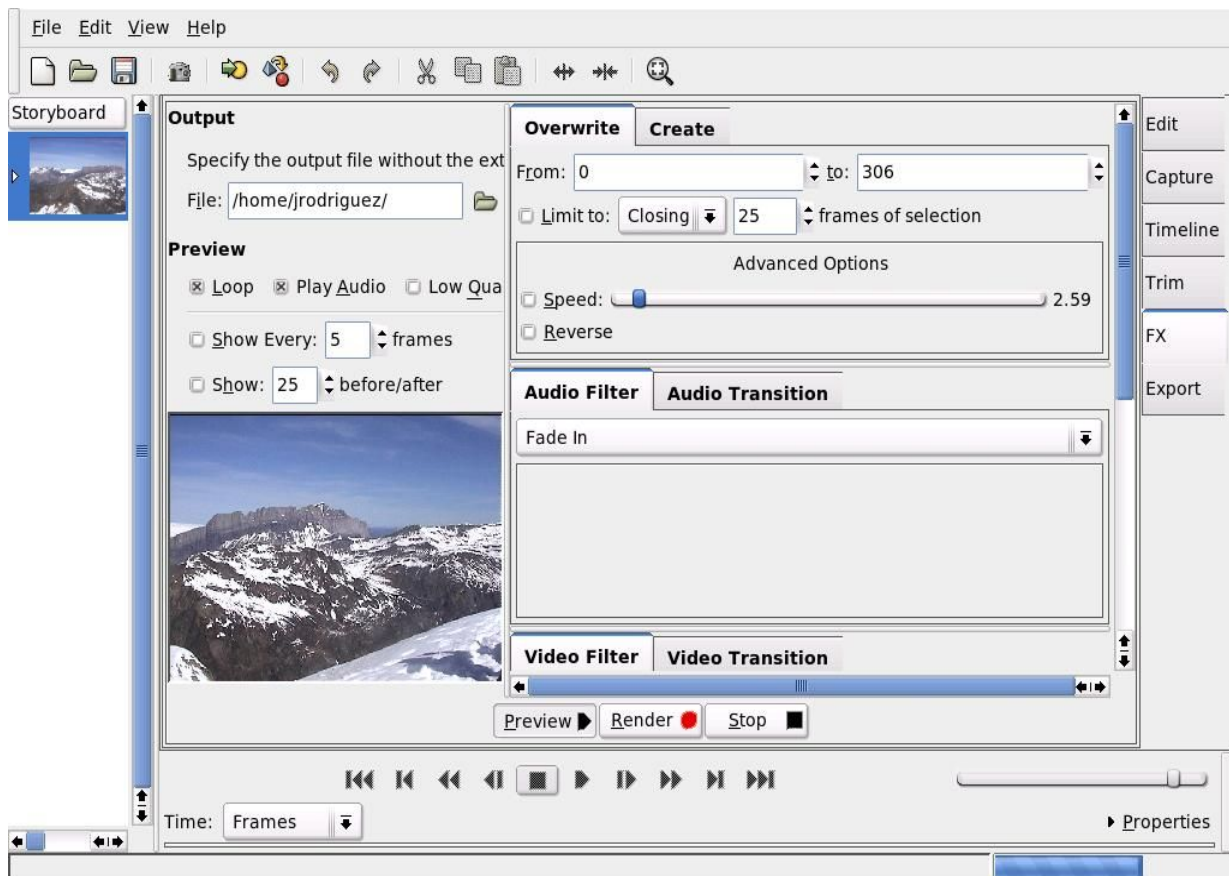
File Edit View Help

Storyboard

Output

Specify the output file without the ext

File: /home/jrodriguez/

Preview

☒ Loop ☒ Play Audio ☐ Low Qua

☐ Show Every: 5 frames

☐ Show: 25 before/after

Overwrite Create

From: 0 to: 306

☐ Limit to: Closing 25 frames of selection

Advanced Options

☐ Speed: 2.59

☐ Reverse

Audio Filter Audio Transition

Fade In

Video Filter Video Transition

Preview Render Stop

Edit

Capture

Timeline

Trim

FX

Export

Time: Frames

Properties